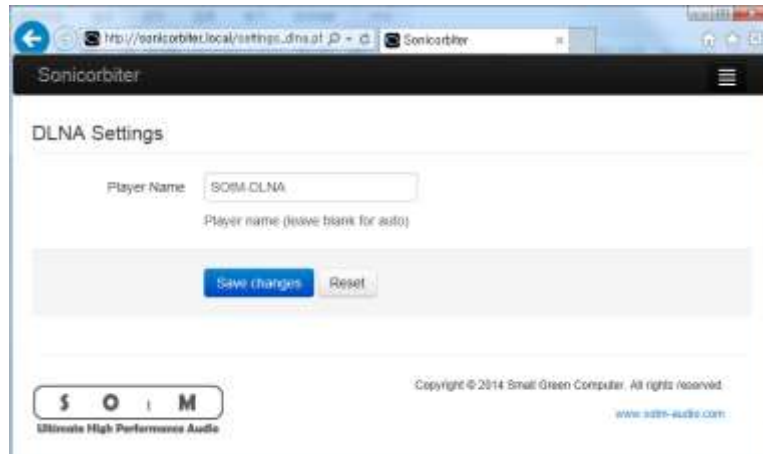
http://sonicorbiter.local/settings_dlna.pl
Sonicorbiter

Sonicorbiter

DLNA Settings

Player Name SOtM DLNA

Player name (leave blank for auto)

Save changes Reset

S O t M
Ultimate High Performance Audio

Copyright © 2014 Small Green Computer. All rights reserved.

www.sotm-audio.com